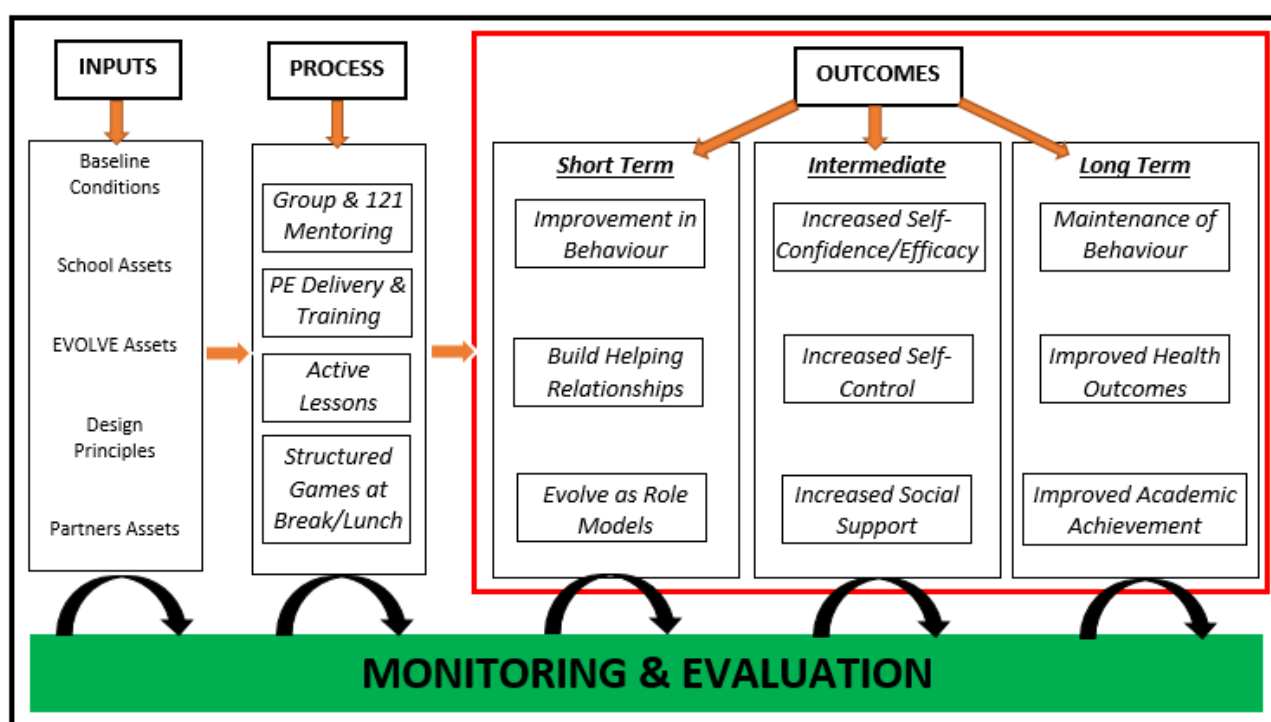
INPUTS

Baseline Conditions

School Assets

EVOLVE Assets

Design Principles

Partners Assets

PROCESS

Group & 121 Mentoring

PE Delivery & Training

Active Lessons

Structured Games at Break/Lunch

OUTCOMES

Short Term

Improvement in Behaviour

Build Helping Relationships

Evolve as Role Models

Intermediate

Increased Self-Confidence/Efficacy

Increased Self-Control

Increased Social Support

Long Term

Maintenance of Behaviour

Improved Health Outcomes

Improved Academic Achievement

MONITORING & EVALUATION